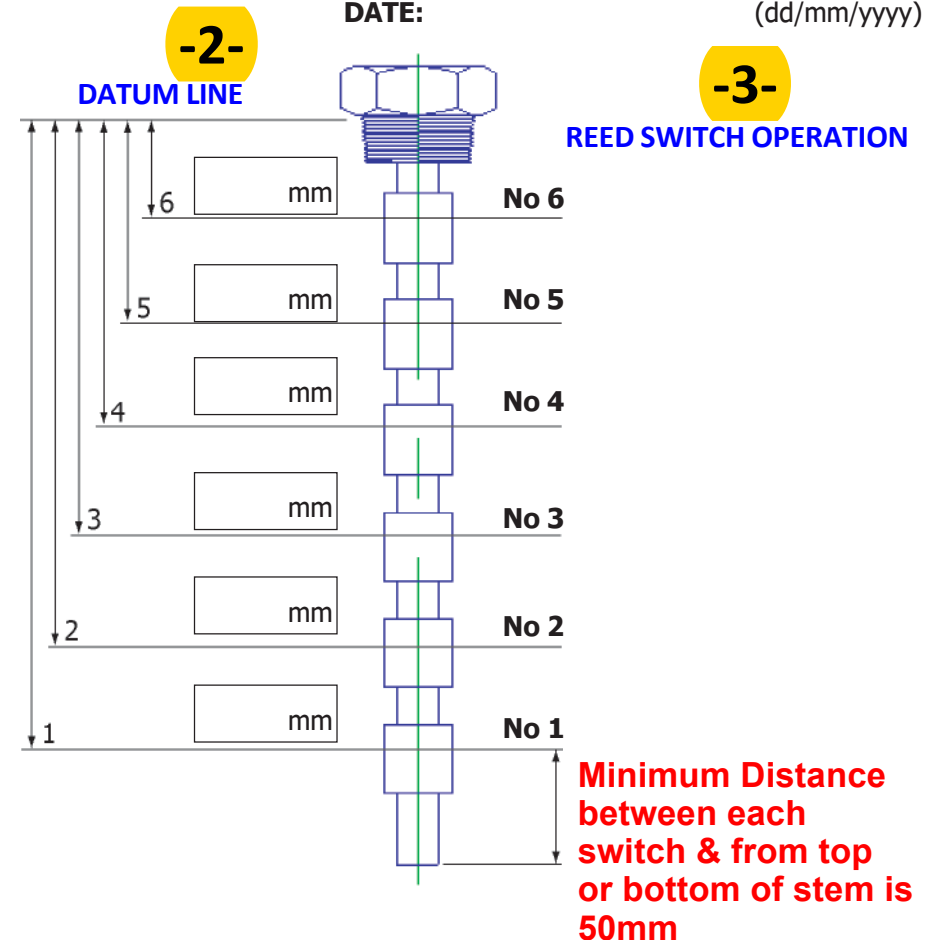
-2-

DATE: (dd/mm/yyyy)

DATUM LINE

-3-

REED SWITCH OPERATION

6 mm No 6

5 mm No 5

4 mm No 4

3 mm No 3

2 mm No 2

1 mm No 1

Minimum Distance between each switch & from top or bottom of stem is 50mm